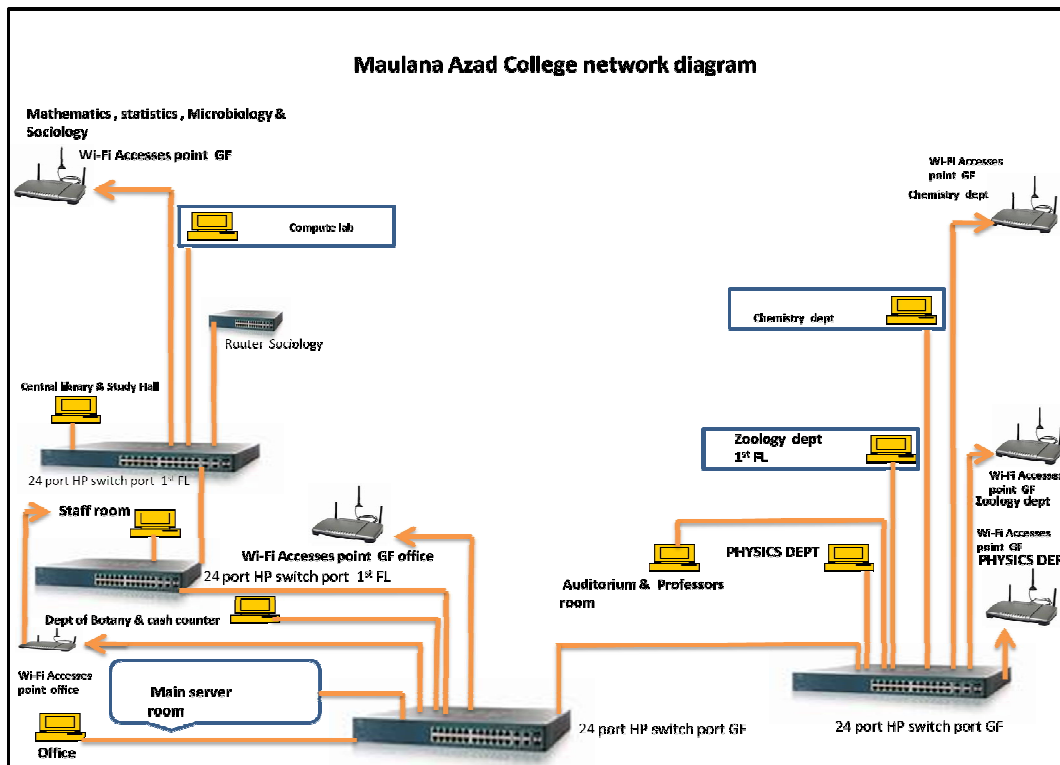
Maulana Azad College network diagram

Mathematics , statistics , Microbiology & Sociology

Wi-Fi Accesses point GF

Compute lab

Router Sociology

Central library & Study Hall

24 port HP switch port 1st FL

Staff room

Wi-Fi Accesses point GF office

24 port HP switch port 1st FL

Dept of Botany & cash counter

Wi-Fi Accesses point office

Main server room

Office

24 port HP switch port GF

Wi-Fi Accesses point GF

Chemistry dept

Chemistry dept

Zoology dept 1st FL

Wi-Fi Accesses point GF
Zoology dept

PHYSICS DEPT

Auditorium & Professors room

Wi-Fi Accesses point GF
PHYSICS DEP

24 port HP switch port GF